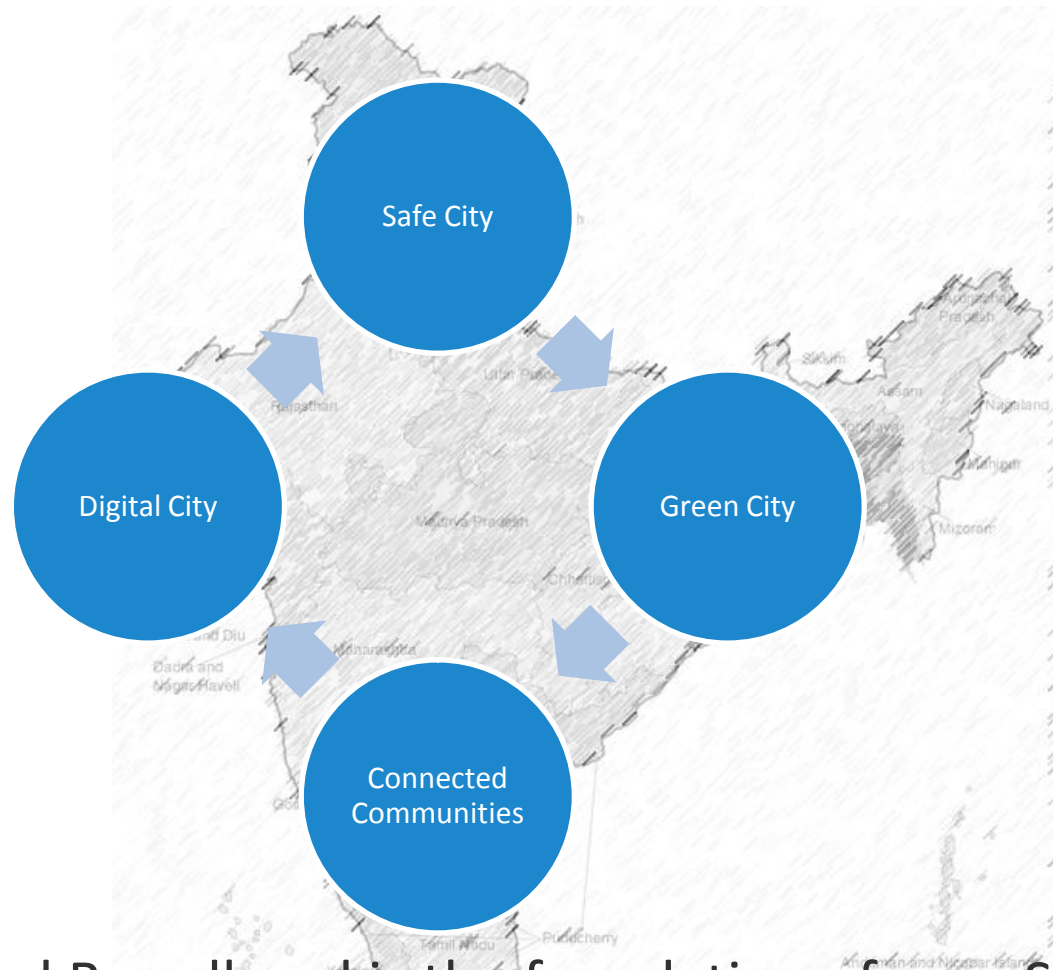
Safe City

Green City

Connected Communities

Digital City

Arunachal Pradesh
Sikkim
Uttar Pradesh
Assam
Nagaland
Rajasthan
Meghalaya
Manipur
Madhya Pradesh
Mizoram
Chhattisgarh
Daman and Diu
Dadra and Nagar Haveli
Maharashtra
Goa
Tamil Nadu
Puducherry
Andaman and Nicobar Islands

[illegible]